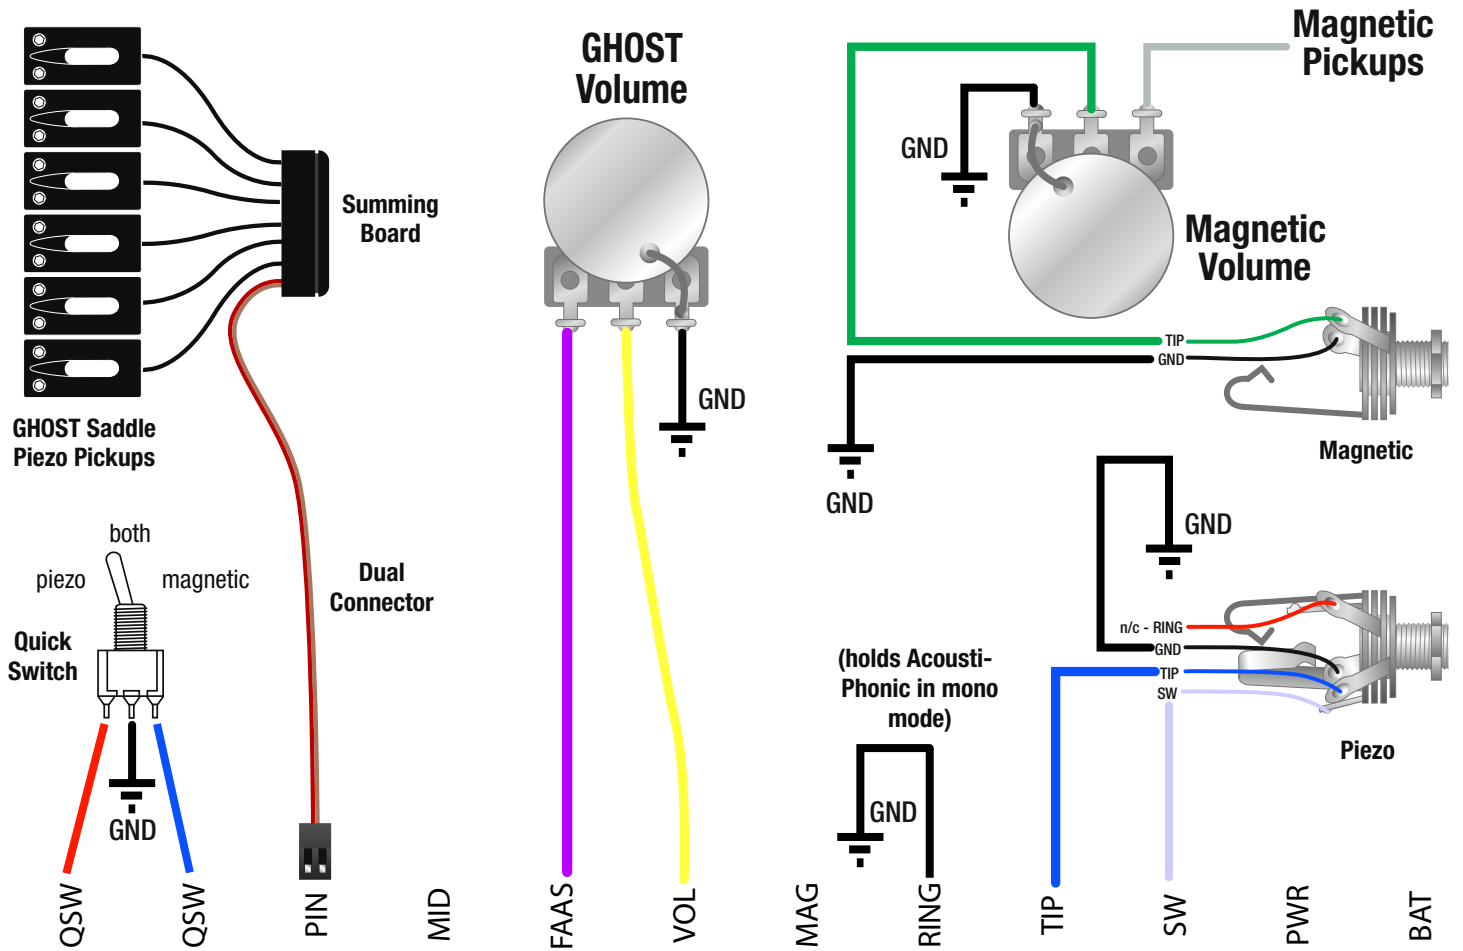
GHOST Saddle Piezo Pickups

Summing Board

GHOST Volume

GND

Magnetic Pickups

GND

Magnetic Volume

TIP
GND

Magnetic

GND

GND

n/c - RING
GND
TIP
SW

Piezo

both
piezo
magnetic

Quick Switch

GND

Dual Connector

(holds Acousti-Phonic in mono mode)

GND

QSW
QSW
PIN
MID
FAAS
VOL
MAG
RING
TIP
SW
PWR
BAT